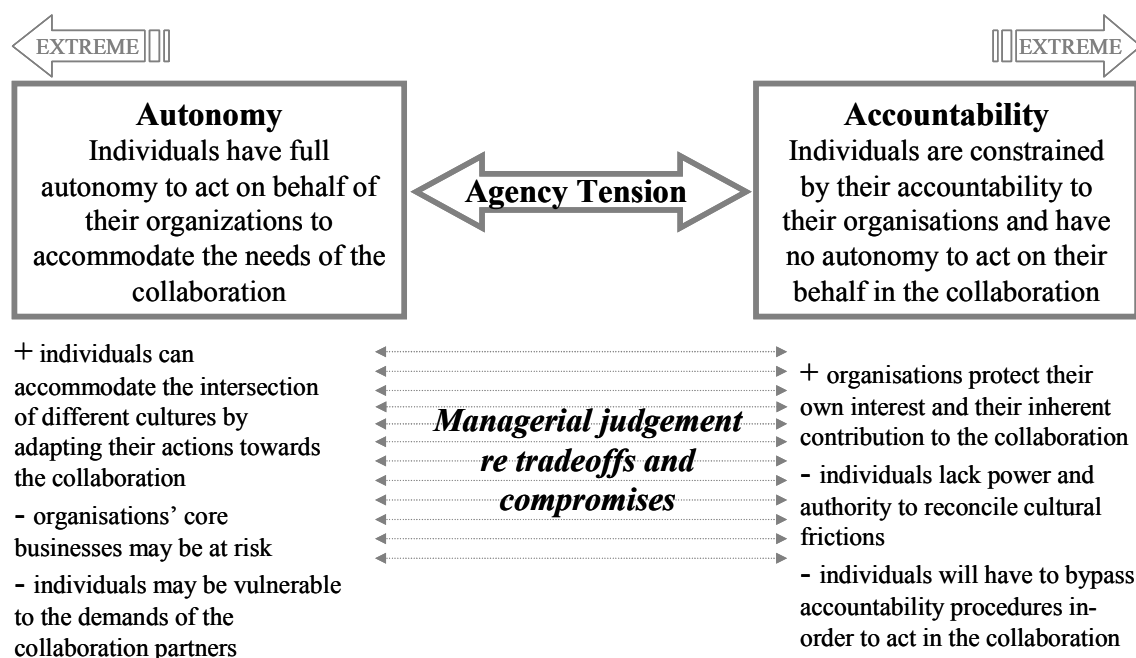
EXTREME

EXTREME

**Autonomy**
Individuals have full autonomy to act on behalf of their organizations to accommodate the needs of the collaboration

**Agency Tension**

**Accountability**
Individuals are constrained by their accountability to their organisations and have no autonomy to act on their behalf in the collaboration

+ individuals can accommodate the intersection of different cultures by adapting their actions towards the collaboration

- organisations' core businesses may be at risk

- individuals may be vulnerable to the demands of the collaboration partners

*Managerial judgement re tradeoffs and compromises*

+ organisations protect their own interest and their inherent contribution to the collaboration

- individuals lack power and authority to reconcile cultural frictions

- individuals will have to bypass accountability procedures in-order to act in the collaboration